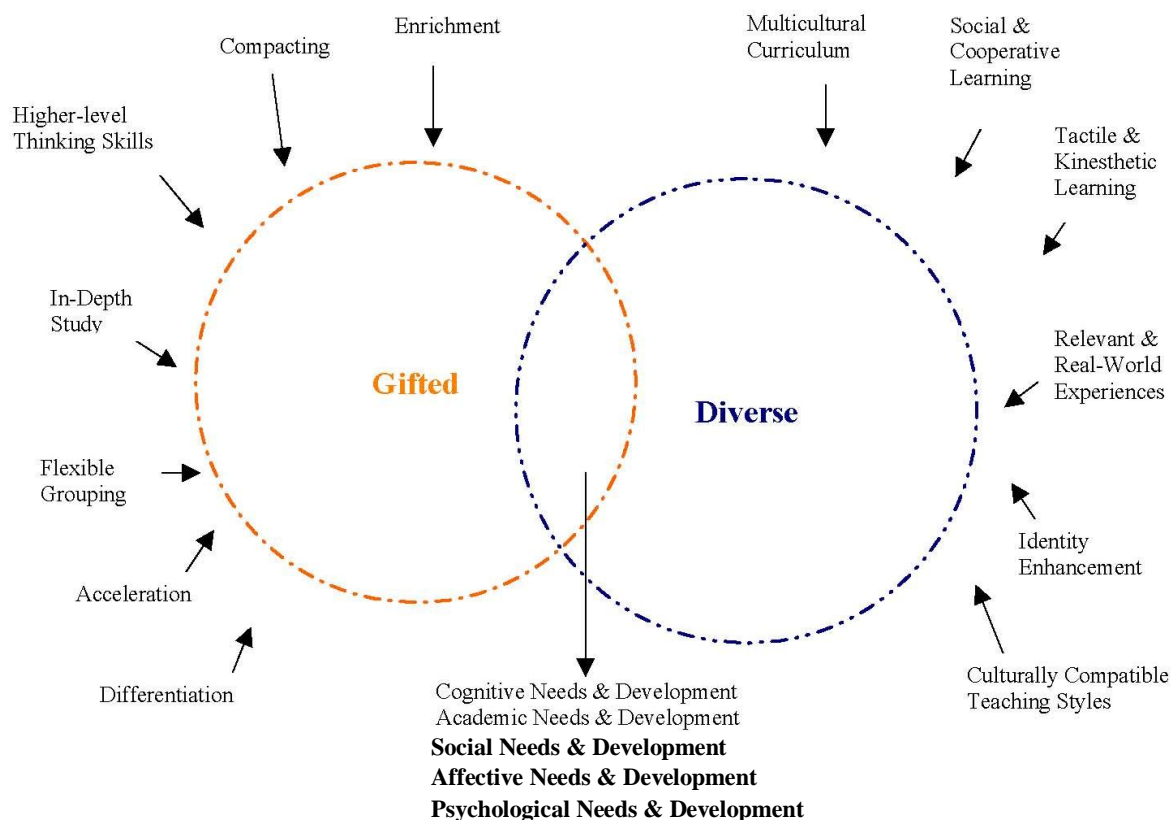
Compacting

Enrichment

Multicultural Curriculum

Social & Cooperative Learning

Higher-level Thinking Skills

Tactile & Kinesthetic Learning

In-Depth Study

Gifted

Diverse

Relevant & Real-World Experiences

Flexible Grouping

Identity Enhancement

Acceleration

Differentiation

Culturally Compatible Teaching Styles

Cognitive Needs & Development
Academic Needs & Development
**Social Needs & Development**
**Affective Needs & Development**
**Psychological Needs & Development**